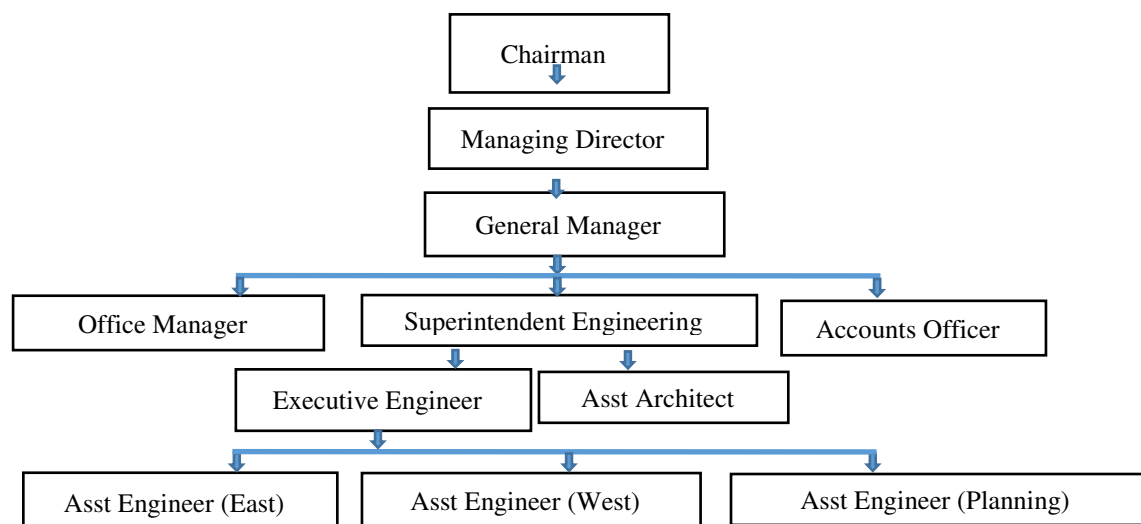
Chairman

Managing Director

General Manager

Office Manager

Superintendent Engineering

Accounts Officer

Executive Engineer

Asst Architect

Asst Engineer (East)

Asst Engineer (West)

Asst Engineer (Planning)